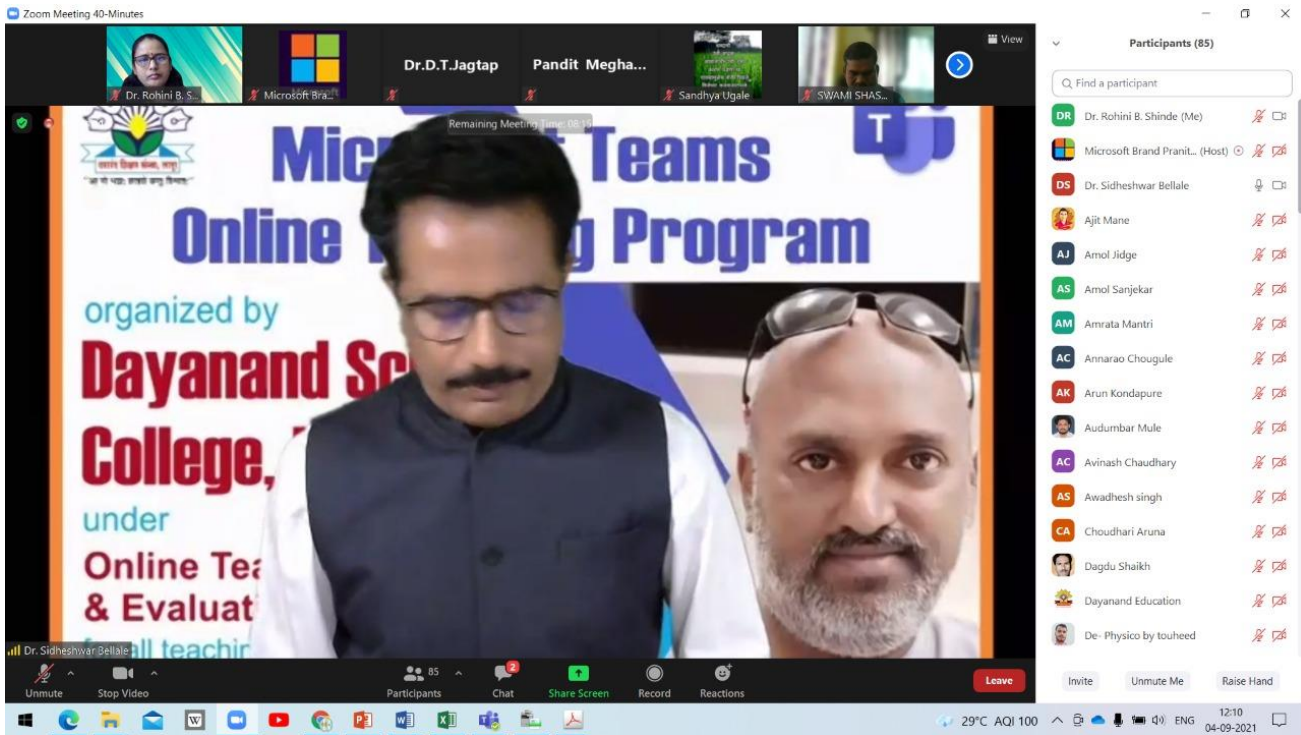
Zoom Meeting 40-Minutes

Dr. Rohini B. S...
Microsoft Bra...
Dr.D.T.Jagtap
Pandit Megha...
Sandhya Ugale
SWAMI SHAS...
View

Remaining Meeting Time: 08:15

Micr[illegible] Teams
Online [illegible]g Program
organized by
Dayanand Sc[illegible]
College, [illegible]
under
Online Tea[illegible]
& Evaluat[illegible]
f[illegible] teachi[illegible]

Dr. Sidheshwar Bellale

Participants (85)
Find a participant
DR Dr. Rohini B. Shinde (Me)
Microsoft Brand Pranit... (Host)
DS Dr. Sidheshwar Bellale
Ajit Mane
AJ Amol Jidge
AS Amol Sanjekar
AM Amrata Mantri
AC Annarao Chougule
AK Arun Kondapure
Audumbar Mule
AC Avinash Chaudhary
AS Awadhesh singh
CA Choudhari Aruna
Dagdu Shaikh
Dayanand Education
De- Physico by touheed

Invite
Unmute Me
Raise Hand

Unmute
Stop Video
85
Participants
2
Chat
Share Screen
Record
Reactions
Leave

29°C AQI 100
ENG
12:10
04-09-2021